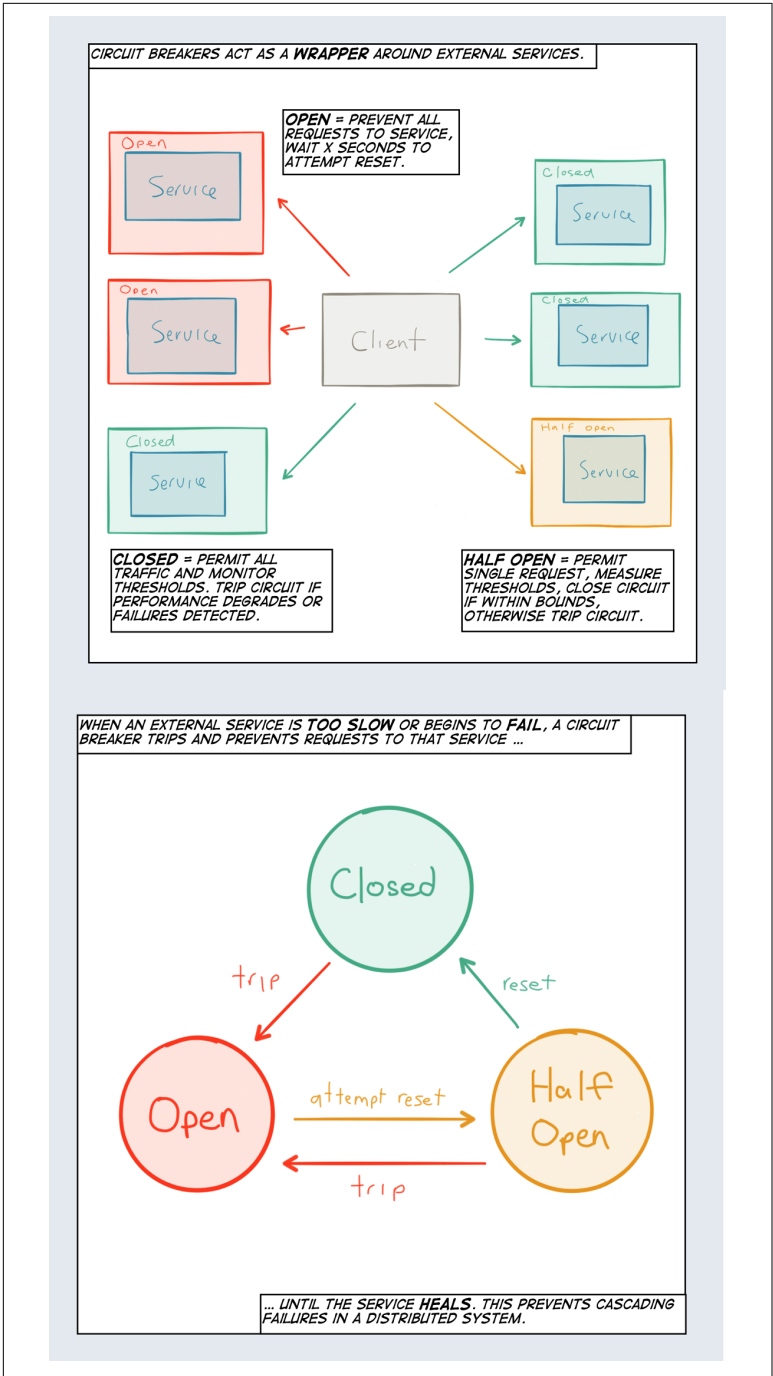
CIRCUIT BREAKERS ACT AS A **WRAPPER** AROUND EXTERNAL SERVICES.

**OPEN** = PREVENT ALL REQUESTS TO SERVICE, WAIT X SECONDS TO ATTEMPT RESET.

Open

Service

Closed

Service

Open

Service

Client

Closed

Service

Closed

Service

Half open

Service

**CLOSED** = PERMIT ALL TRAFFIC AND MONITOR THRESHOLDS. TRIP CIRCUIT IF PERFORMANCE DEGRADES OR FAILURES DETECTED.

**HALF OPEN** = PERMIT SINGLE REQUEST, MEASURE THRESHOLDS, CLOSE CIRCUIT IF WITHIN BOUNDS, OTHERWISE TRIP CIRCUIT.

WHEN AN EXTERNAL SERVICE IS **TOO SLOW** OR BEGINS TO **FAIL**, A CIRCUIT BREAKER TRIPS AND PREVENTS REQUESTS TO THAT SERVICE ...

Closed

trip

reset

Open

attempt reset

Half Open

trip

... UNTIL THE SERVICE **HEALS**. THIS PREVENTS CASCADING FAILURES IN A DISTRIBUTED SYSTEM.